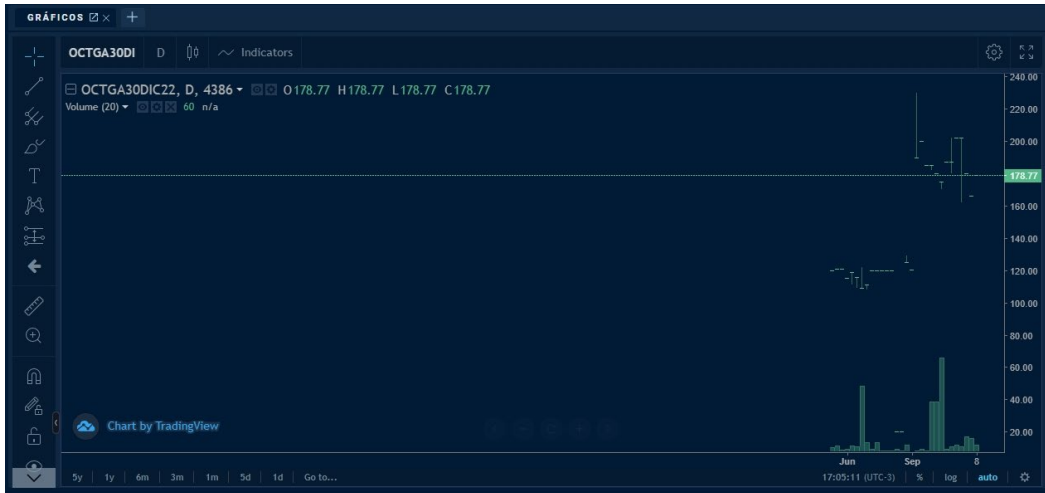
GRÁFICOS

OCTGA30DI D Indicators

OCTGA30DIC22, D, 4386 O178.77 H178.77 L178.77 C178.77
Volume (20) 60 n/a

240.00
220.00
200.00
178.77
160.00
140.00
120.00
100.00
80.00
60.00
40.00
20.00

Chart by TradingView

Jun Sep 8

5y 1y 6m 3m 1m 5d 1d Go to...

17:05:11 (UTC-3) % log auto